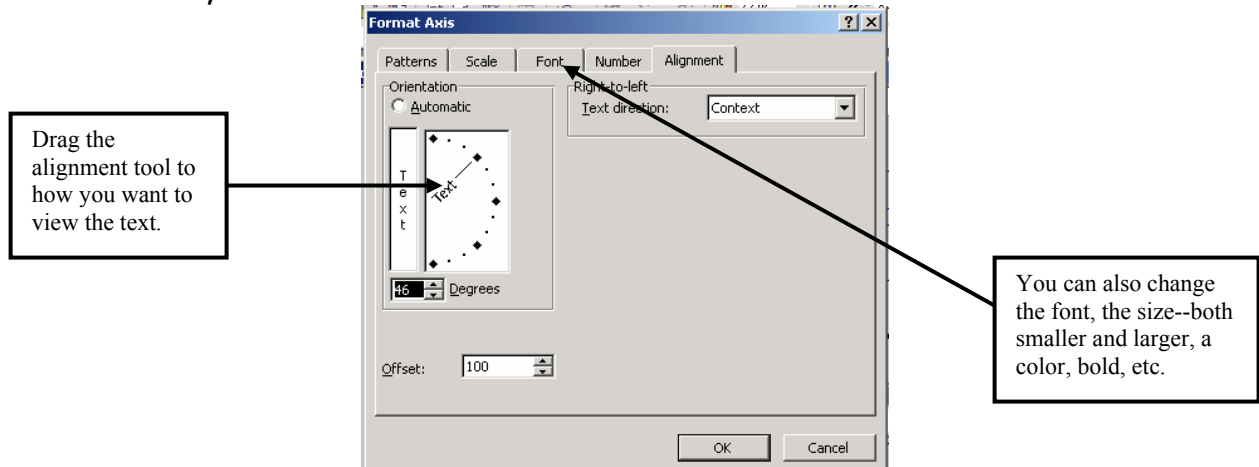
Format Axis

?

Patterns | Scale | Font | Number | Alignment

Orientation

Automatic

T
e
x
t

Text

46 Degrees

Right-to-left

Text direction: Context

Offset: 100

OK | Cancel

Drag the alignment tool to how you want to view the text.

You can also change the font, the size--both smaller and larger, a color, bold, etc.